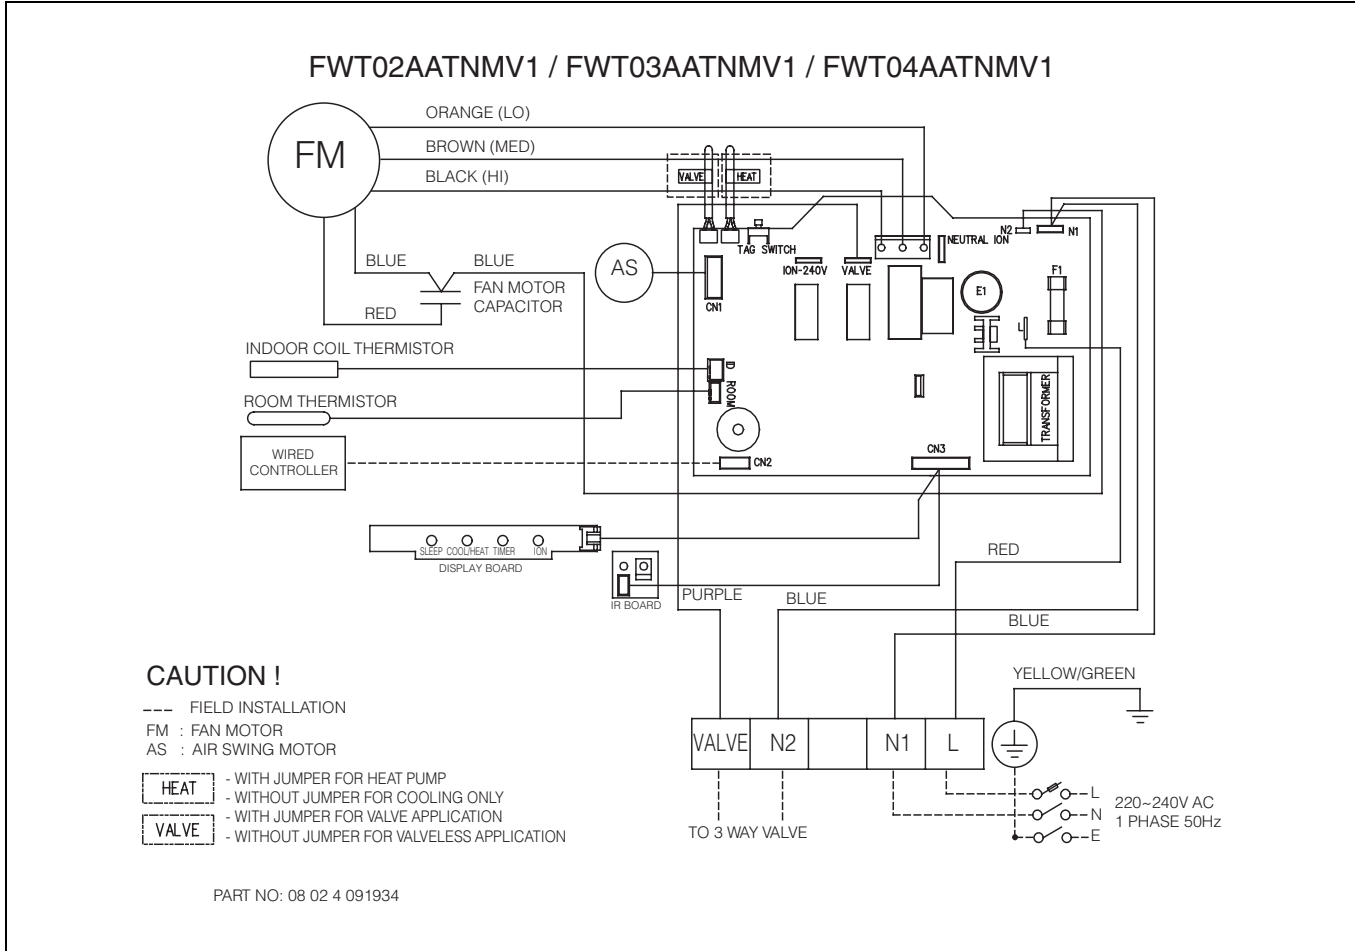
FWT02AATNMV1 / FWT03AATNMV1 / FWT04AATNMV1

FM

ORANGE (LO)
BROWN (MED)
BLACK (HI)

VALVE
HEAT

TAG SWITCH
ION-240V
VALVE
NEUTRAL ION
N2
N1
F1
E1
CN1
AS
BLUE
BLUE
FAN MOTOR CAPACITOR
RED

INDOOR COIL THERMISTOR
ID
ROOM
ROOM THERMISTOR
TRANSFORMER

WIRED CONTROLLER
CN2
CN3

SLEEP COOL/HEAT TIMER ION
DISPLAY BOARD
IR BOARD

RED
PURPLE
BLUE
BLUE

CAUTION !
FIELD INSTALLATION
FM : FAN MOTOR
AS : AIR SWING MOTOR

YELLOW/GREEN

| VALVE | N2 | | N1 | L |
|---|---|---|---|---|

HEAT - WITH JUMPER FOR HEAT PUMP
- WITHOUT JUMPER FOR COOLING ONLY
VALVE - WITH JUMPER FOR VALVE APPLICATION
- WITHOUT JUMPER FOR VALVELESS APPLICATION

L
N
E
220~240V AC
1 PHASE 50Hz

TO 3 WAY VALVE

PART NO: 08 02 4 091934